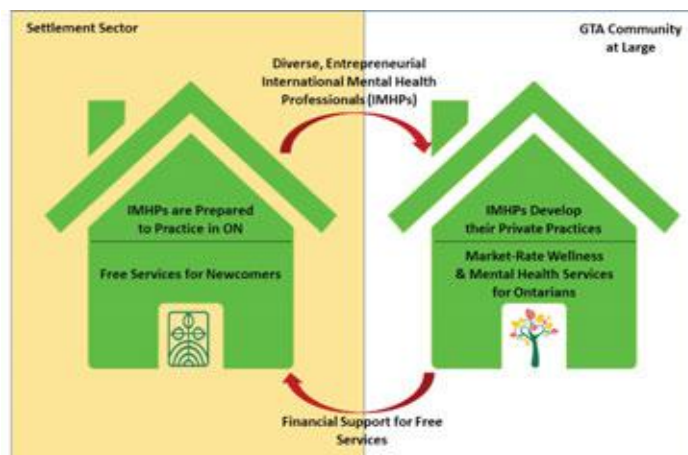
Settlement Sector

GTA Community at Large

Diverse, Entrepreneurial International Mental Health Professionals (IMHPs)

IMHPs are Prepared to Practice in ON

Free Services for Newcomers

IMHPs Develop their Private Practices

Market-Rate Wellness & Mental Health Services for Ontarians

Financial Support for Free Services